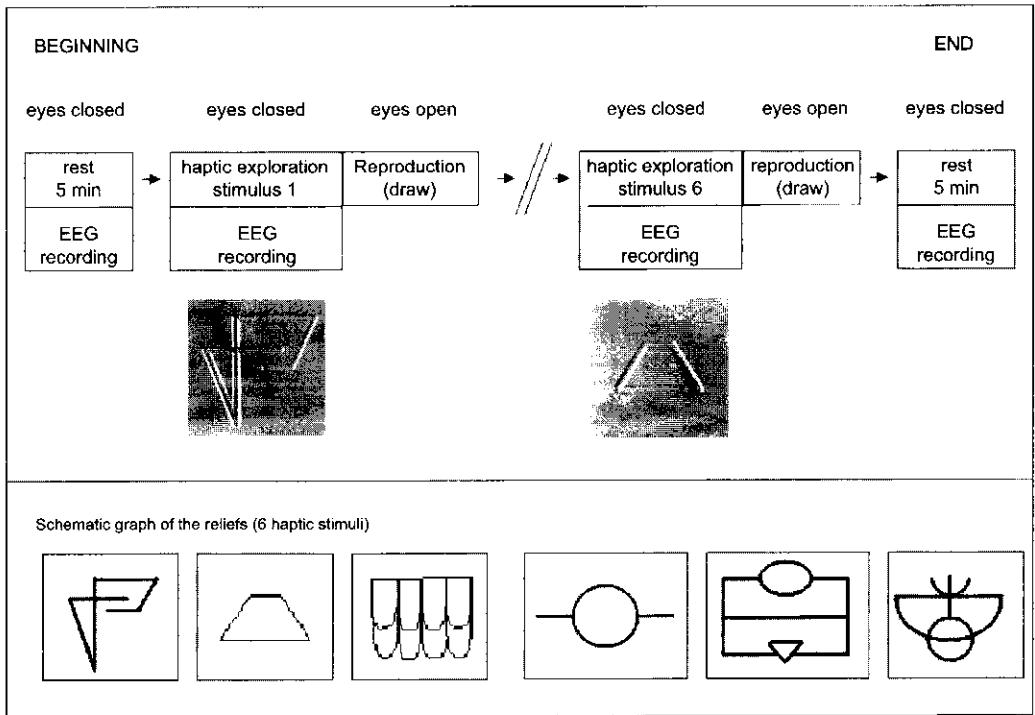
BEGINNING

END

eyes closed

rest
5 min

EEG
recording

eyes closed

haptic exploration
stimulus 1

EEG
recording

eyes open

Reproduction
(draw)

eyes closed

haptic exploration
stimulus 6

EEG
recording

eyes open

reproduction
(draw)

eyes closed

rest
5 min

EEG
recording

Schematic graph of the reliefs (6 haptic stimuli)